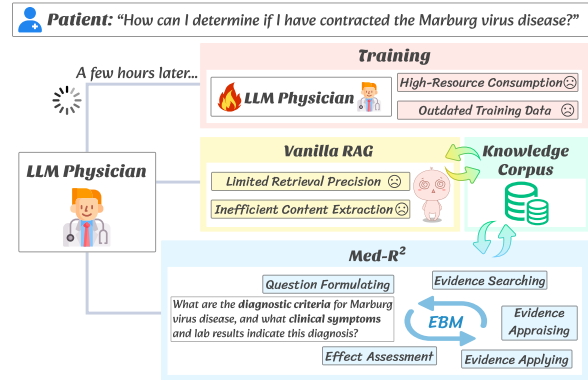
Patient: "How can I determine if I have contracted the Marburg virus disease?"

A few hours later...

Training

LLM Physician

High-Resource Consumption

Outdated Training Data

LLM Physician

Vanilla RAG

Limited Retrieval Precision

Inefficient Content Extraction

Knowledge Corpus

Med-$R^2$

Question Formulating

Evidence Searching

What are the diagnostic criteria for Marburg virus disease, and what clinical symptoms and lab results indicate this diagnosis?

EBM

Evidence Appraising

Effect Assessment

Evidence Applying